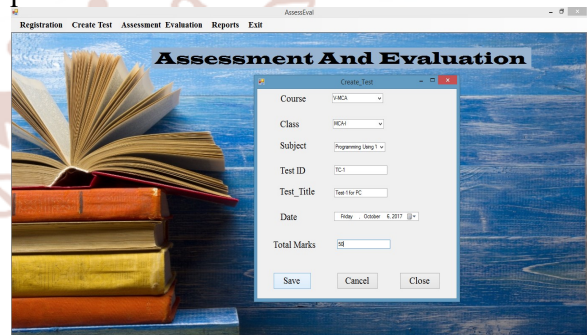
AssessEval

Registration Create Test Assessment Evaluation Reports Exit

Assessment And Evaluation

Create_Test

Course V-MCA

Class MCA-I

Subject Programming Using 1

Test ID TC-1

Test_Title Test-1 for PC

Date Friday , October 6, 2017

Total Marks 50

Save Cancel Close